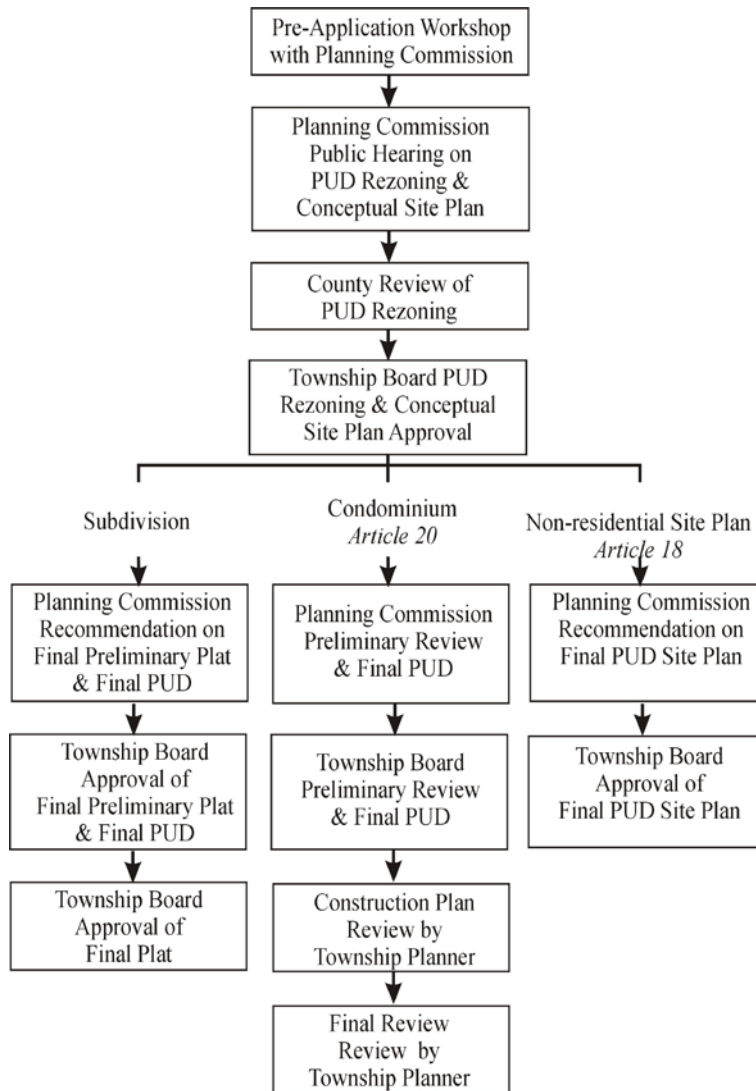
Pre-Application Workshop with Planning Commission

Planning Commission Public Hearing on PUD Rezoning & Conceptual Site Plan

County Review of PUD Rezoning

Township Board PUD Rezoning & Conceptual Site Plan Approval

Subdivision

Planning Commission Recommendation on Final Preliminary Plat & Final PUD

Township Board Approval of Final Preliminary Plat & Final PUD

Township Board Approval of Final Plat

Condominium
*Article 20*

Planning Commission Preliminary Review & Final PUD

Township Board Preliminary Review & Final PUD

Construction Plan Review by Township Planner

Final Review Review by Township Planner

Non-residential Site Plan
*Article 18*

Planning Commission Recommendation on Final PUD Site Plan

Township Board Approval of Final PUD Site Plan